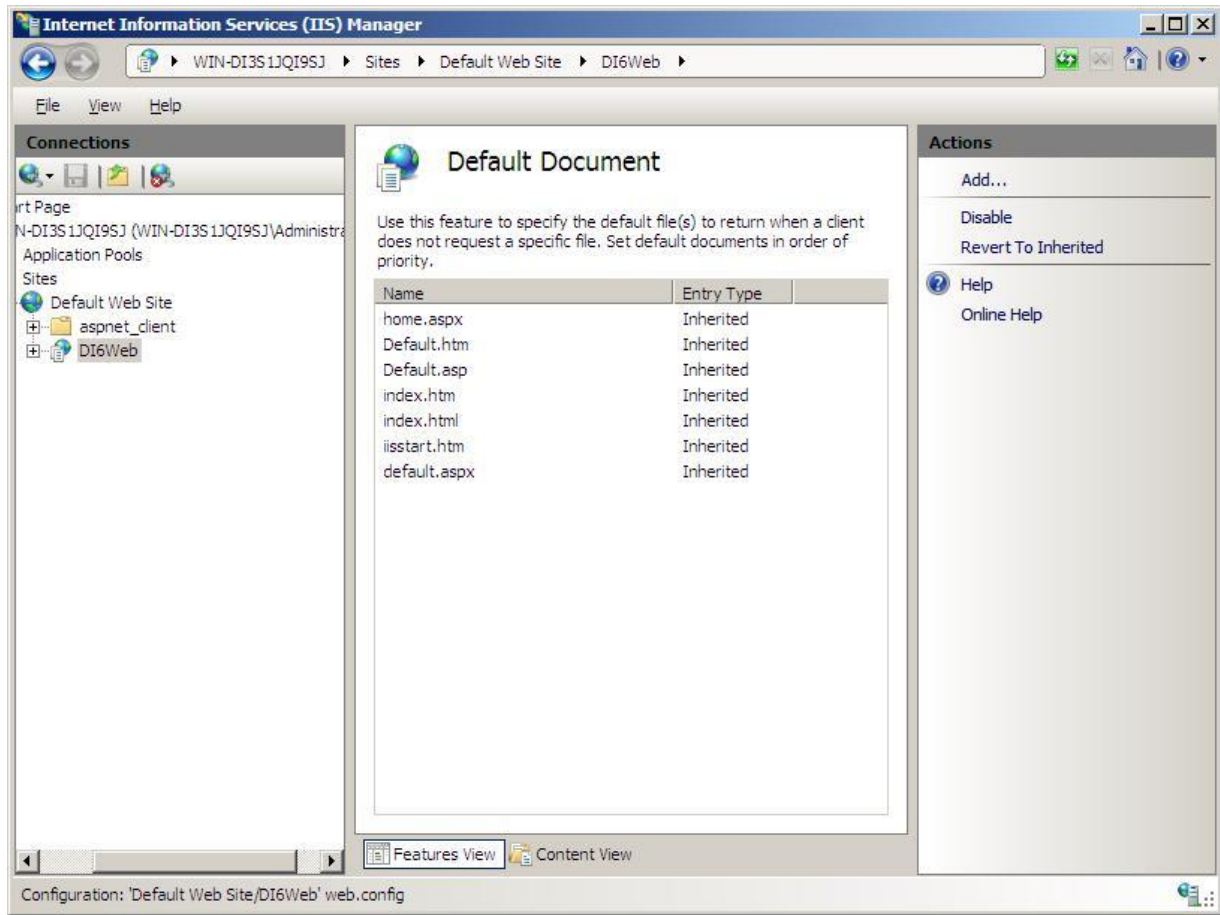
Internet Information Services (IIS) Manager

WIN-DI3S1JQI9SJ ▸ Sites ▸ Default Web Site ▸ DI6Web ▸

File View Help

Connections

rt Page
N-DI3S1JQI9SJ (WIN-DI3S1JQI9SJ\Administra
Application Pools
Sites
Default Web Site
aspnet_client
DI6Web

Default Document

Use this feature to specify the default file(s) to return when a client does not request a specific file. Set default documents in order of priority.

| Name | Entry Type |
|---|---|
| home.aspx | Inherited |
| Default.htm | Inherited |
| Default.asp | Inherited |
| index.htm | Inherited |
| index.html | Inherited |
| iisstart.htm | Inherited |
| default.aspx | Inherited |

Features View Content View

Actions

Add...
Disable
Revert To Inherited
Help
Online Help

Configuration: 'Default Web Site/DI6Web' web.config